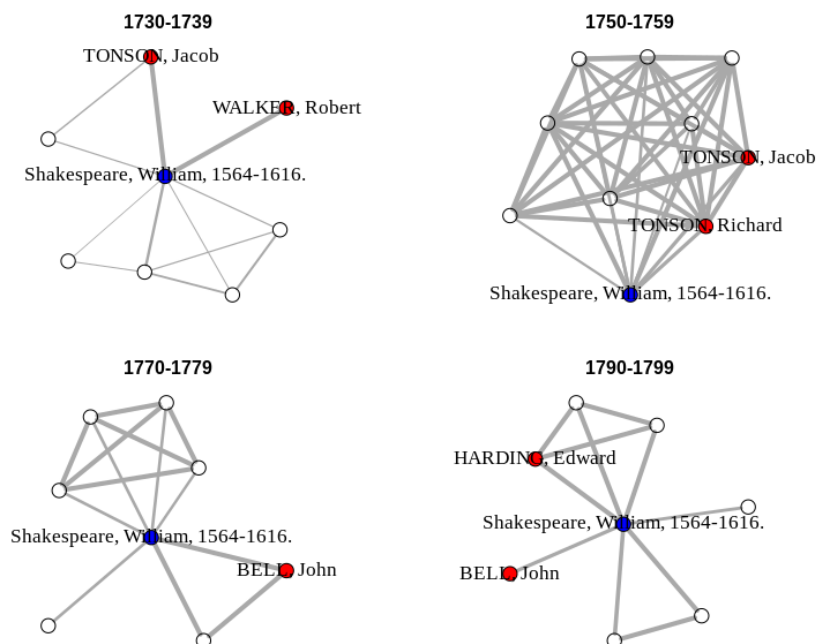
1730-1739

TONSON, Jacob

WALKER, Robert

Shakespeare, William, 1564-1616.

1750-1759

TONSON, Jacob

TONSON, Richard

Shakespeare, William, 1564-1616.

1770-1779

Shakespeare, William, 1564-1616.

BELL, John

1790-1799

HARDING, Edward

Shakespeare, William, 1564-1616.

BELL, John